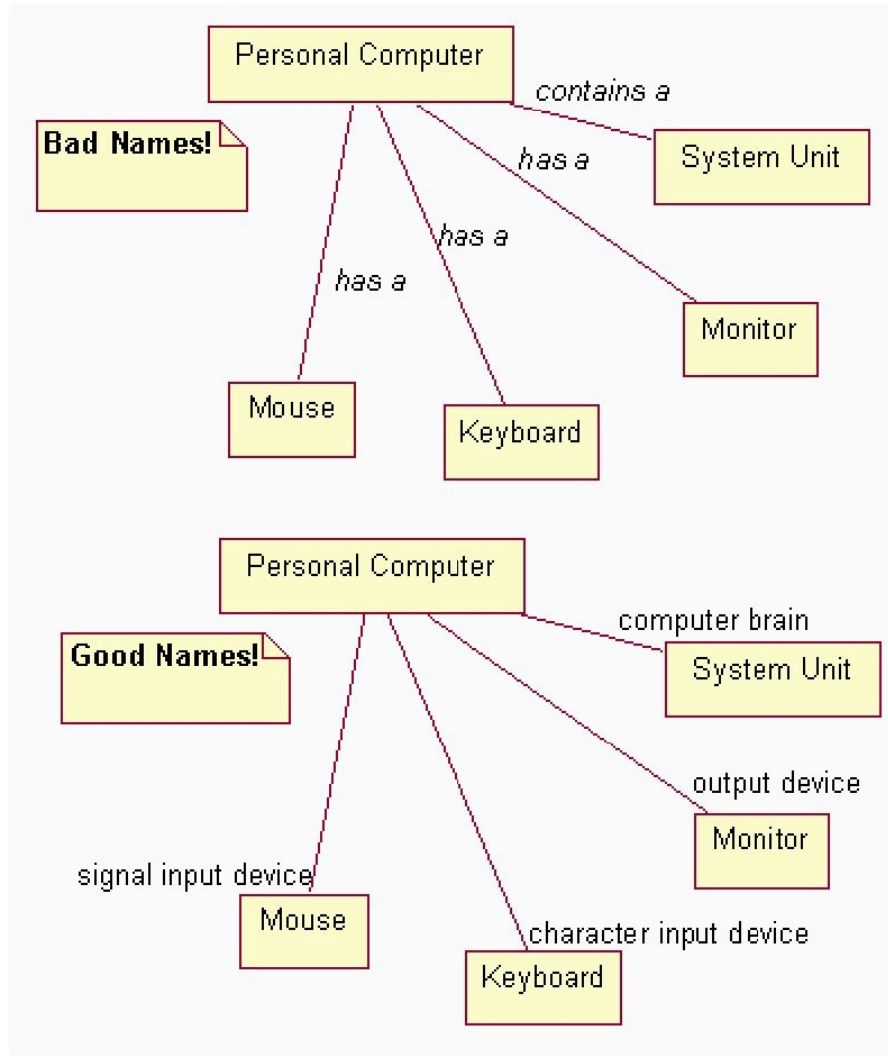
Personal Computer

contains a

Bad Names!

System Unit

has a

has a

has a

Monitor

Mouse

Keyboard

Personal Computer

computer brain

Good Names!

System Unit

output device

Monitor

signal input device

Mouse

character input device

Keyboard